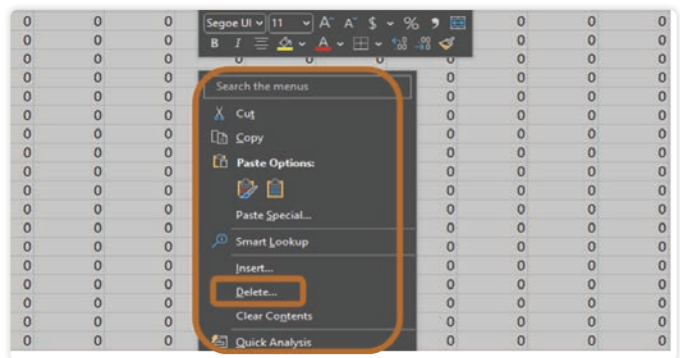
Segoe UI 11 A A $ % 9
B I A .00 .00

Search the menus

Cut

Copy

Paste Options:

Paste Special...

Smart Lookup

Insert...

Delete...

Clear Contents

Quick Analysis

| 0 | 0 | 0 | 0 | 0 | 0 | 0 |
|---|---|---|---|---|---|---|
| 0 | 0 | 0 | 0 | 0 | 0 | 0 |
| 0 | 0 | 0 | 0 | 0 | 0 | 0 |
| 0 | 0 | 0 | 0 | 0 | 0 | 0 |
| 0 | 0 | 0 | 0 | 0 | 0 | 0 |
| 0 | 0 | 0 | 0 | 0 | 0 | 0 |
| 0 | 0 | 0 | 0 | 0 | 0 | 0 |
| 0 | 0 | 0 | 0 | 0 | 0 | 0 |
| 0 | 0 | 0 | 0 | 0 | 0 | 0 |
| 0 | 0 | 0 | 0 | 0 | 0 | 0 |
| 0 | 0 | 0 | 0 | 0 | 0 | 0 |
| 0 | 0 | 0 | 0 | 0 | 0 | 0 |
| 0 | 0 | 0 | 0 | 0 | 0 | 0 |
| 0 | 0 | 0 | 0 | 0 | 0 | 0 |
| 0 | 0 | 0 | 0 | 0 | 0 | 0 |
| 0 | 0 | 0 | 0 | 0 | 0 | 0 |
| 0 | 0 | 0 | 0 | 0 | 0 | 0 |
| 0 | 0 | 0 | 0 | 0 | 0 | 0 |
| 0 | 0 | 0 | 0 | 0 | 0 | 0 |